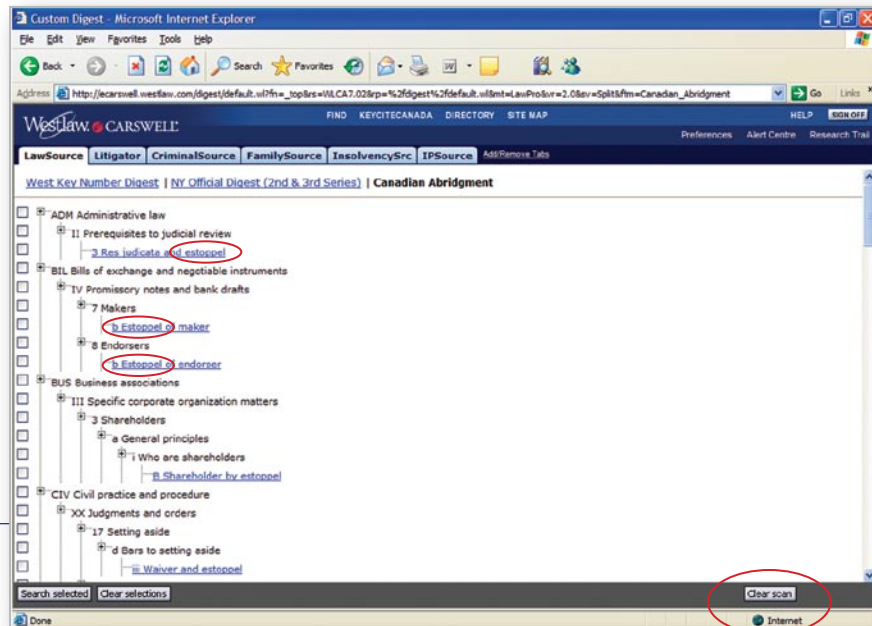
Custom Digest - Microsoft Internet Explorer

File Edit View Favorites Tools Help

Back Search Favorites

Address http://ecarswell.westlaw.com/digest/default.wl?fn=_top&rs=WLCA7.02&rp=%2fdigest%2fdefault.wl&mt=LawPro&vr=2.0&sv=Split&fm=Canadian_Abridgment Go Links

WestLaw CARSWELL

FIND KEYCITECANADA DIRECTORY SITE MAP HELP SIGN OFF

Preferences Alert Centre Research Trail

LawSource Litigator CriminalSource FamilySource InsolvencySrc IPSource Add/Remove Tabs

West Key Number Digest | NY Official Digest (2nd & 3rd Series) | Canadian Abridgment

ADM Administrative law
II Prerequisites to judicial review
3 Res judicata and estoppel
BIL Bills of exchange and negotiable instruments
IV Promissory notes and bank drafts
7 Makers
b Estoppel of maker
8 Endorsers
b Estoppel of endorser
BUS Business associations
III Specific corporate organization matters
3 Shareholders
a General principles
i Who are shareholders
B Shareholder by estoppel
CIV Civil practice and procedure
XX Judgments and orders
17 Setting aside
d Bars to setting aside
iii Waiver and estoppel

Search selected Clear selections Clear scan

Done Internet